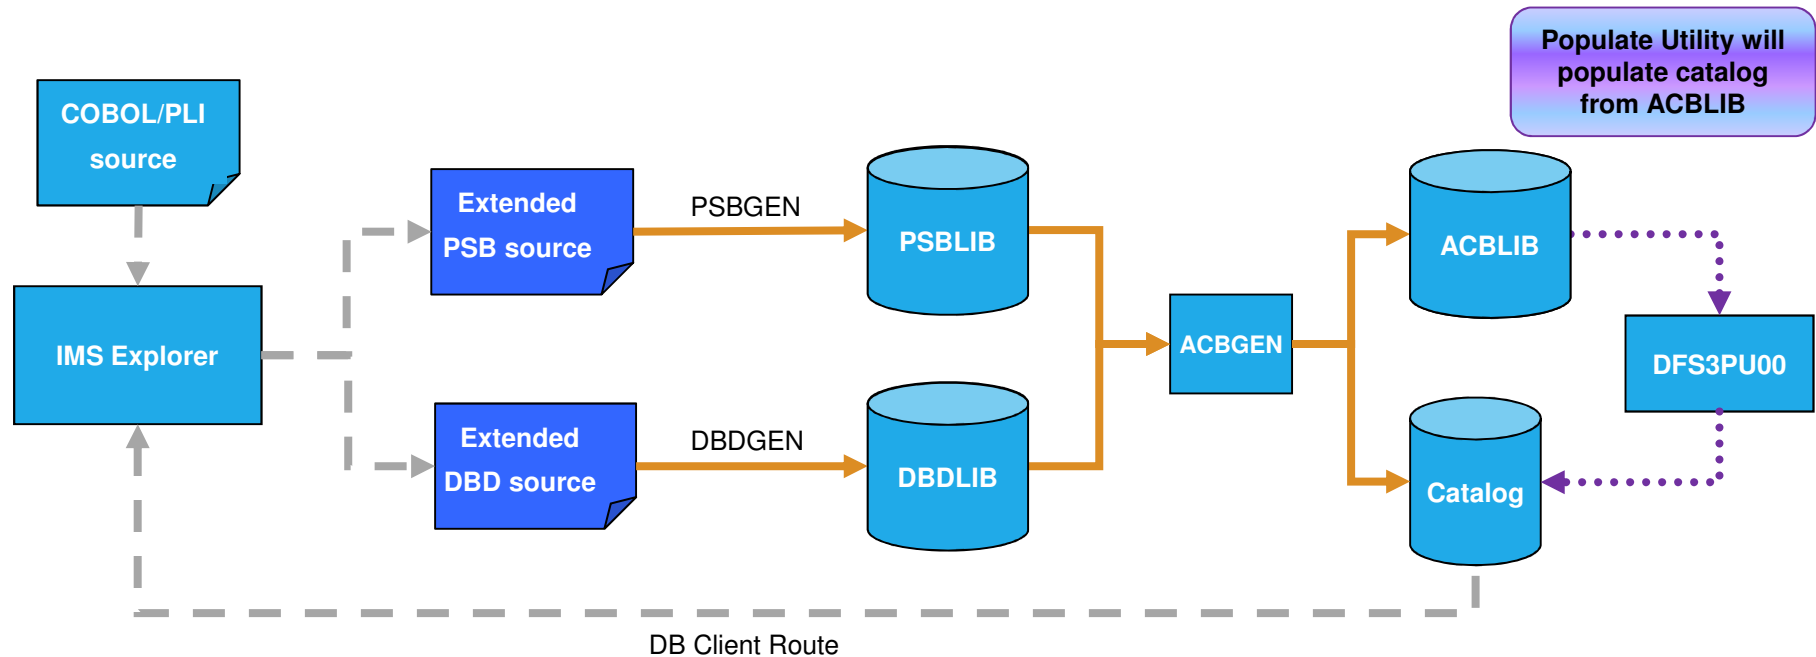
Populate Utility will populate catalog from ACBLIB

COBOL/PLI source

Extended PSB source

PSBGEN

PSBLIB

ACBLIB

IMS Explorer

ACBGEN

DFS3PU00

Extended DBD source

DBDGEN

DBDLIB

Catalog

DB Client Route